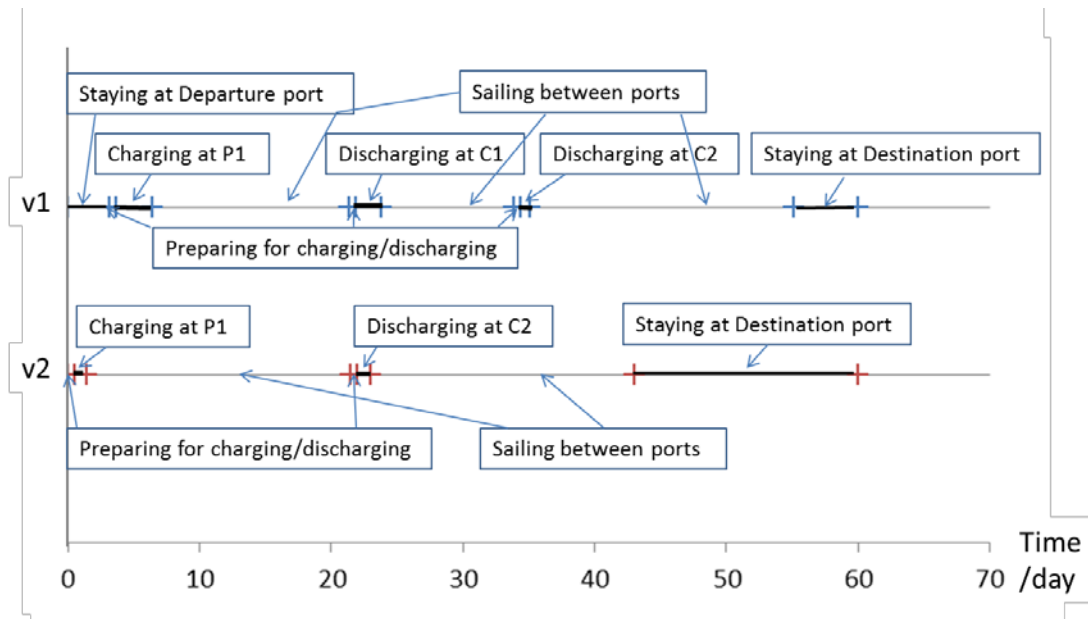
Staying at Departure port

Sailing between ports

Charging at P1

Discharging at C1

Discharging at C2

Staying at Destination port

v1

Preparing for charging/discharging

Charging at P1

Discharging at C2

Staying at Destination port

v2

Preparing for charging/discharging

Sailing between ports

0 10 20 30 40 50 60 70

Time /day